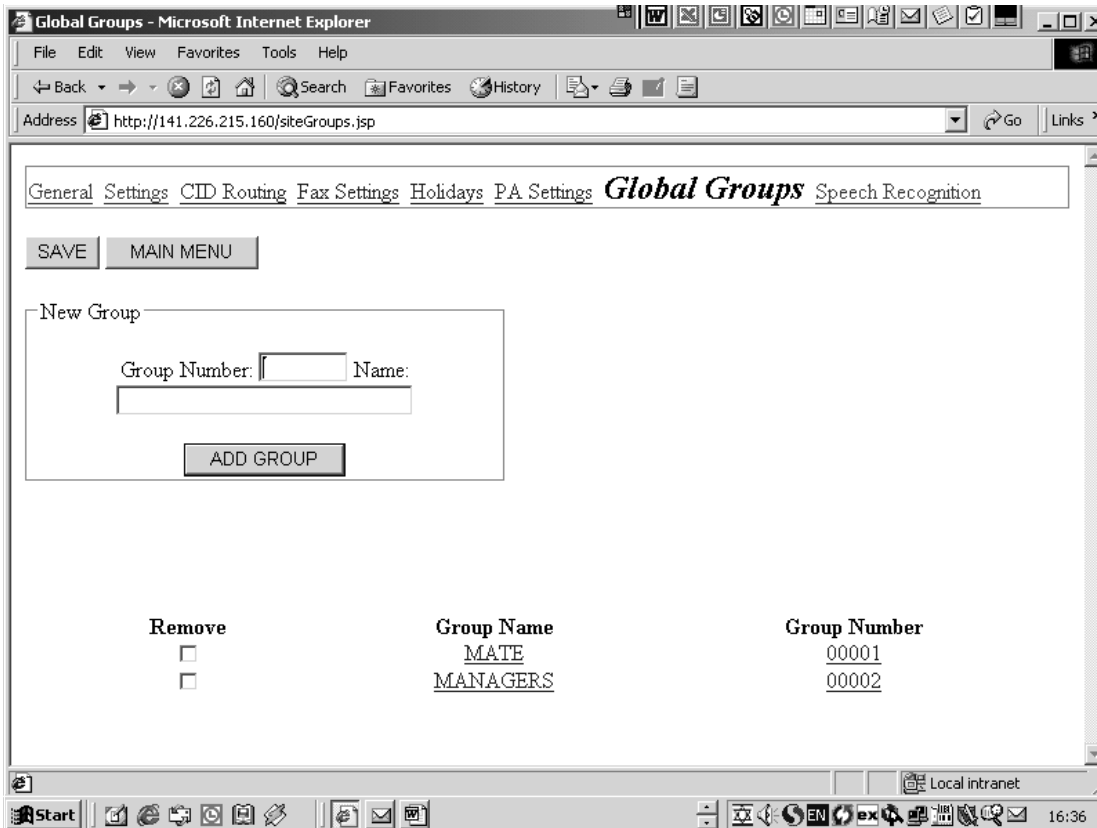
Global Groups - Microsoft Internet Explorer

File Edit View Favorites Tools Help

Back Search Favorites History

Address http://141.226.215.160/siteGroups.jsp Go Links

General Settings CID Routing Fax Settings Holidays PA Settings **Global Groups** Speech Recognition

SAVE MAIN MENU

New Group

Group Number: Name:

ADD GROUP

| Remove | Group Name | Group Number |
|---|---|---|
| ☐ | MATE | 00001 |
| ☐ | MANAGERS | 00002 |

Local intranet

Start

16:36